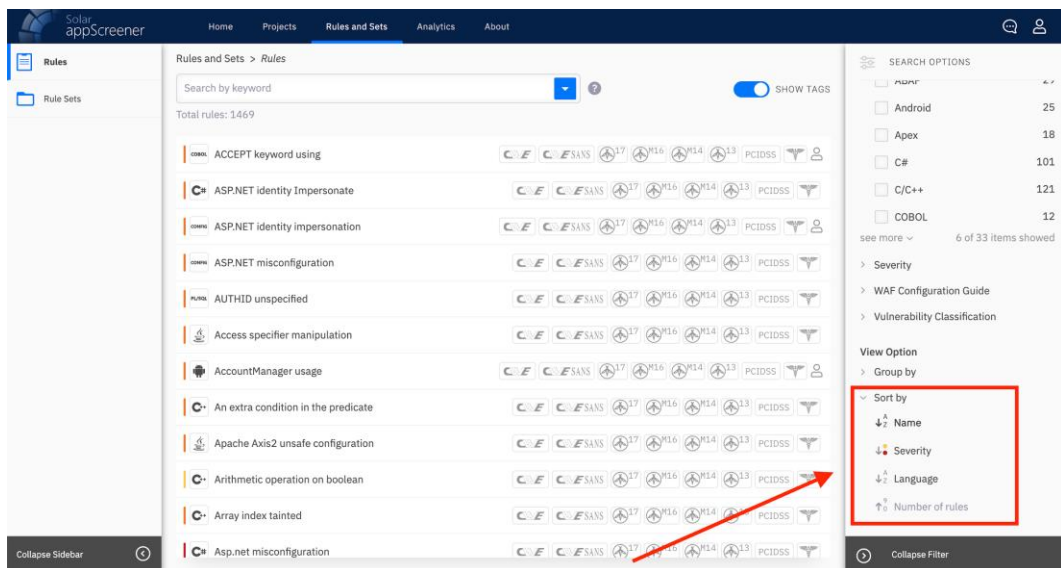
Solar appScreener

Home Projects Rules and Sets Analytics About

Rules

Rule Sets

Collapse Sidebar

Rules and Sets > Rules

Search by keyword

SHOW TAGS

Total rules: 1469

COBOL ACCEPT keyword using

C# ASP.NET identity Impersonate

ASP.NET identity impersonation

ASP.NET misconfiguration

PL/SQL AUTHID unspecified

Access specifier manipulation

AccountManager usage

An extra condition in the predicate

Apache Axis2 unsafe configuration

Arithmetic operation on boolean

Array index tainted

C# Asp.net misconfiguration

CWE CWE SANS 17 M16 M14 13 PCIDSS

SEARCH OPTIONS

ABAP 27

Android 25

Apex 18

C# 101

C/C++ 121

COBOL 12

see more 6 of 33 items showed

Severity

WAF Configuration Guide

Vulnerability Classification

View Option

Group by

Sort by

Name

Severity

Language

Number of rules

Collapse Filter